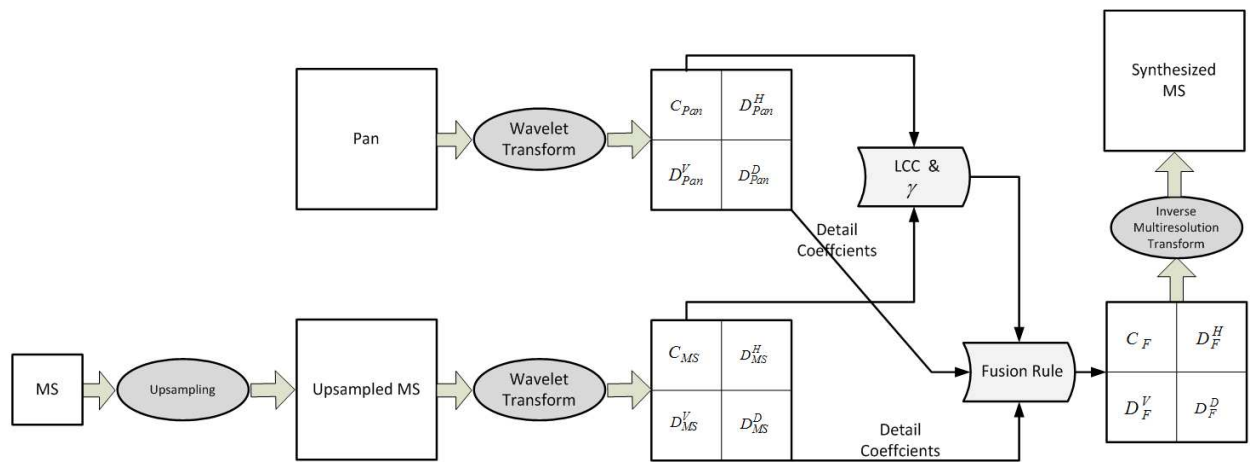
Pan

Wavelet Transform

$C_{Pan}$ | $D_{Pan}^{H}$
$D_{Pan}^{V}$ | $D_{Pan}^{D}$

LCC & $\gamma$

Synthesized MS

Inverse Multiresolution Transform

Detail Coeffcients

MS

Upsampling

Upsampled MS

Wavelet Transform

$C_{MS}$ | $D_{MS}^{H}$
$D_{MS}^{V}$ | $D_{MS}^{D}$

Fusion Rule

$C_{F}$ | $D_{F}^{H}$
$D_{F}^{V}$ | $D_{F}^{D}$

Detail Coeffcients